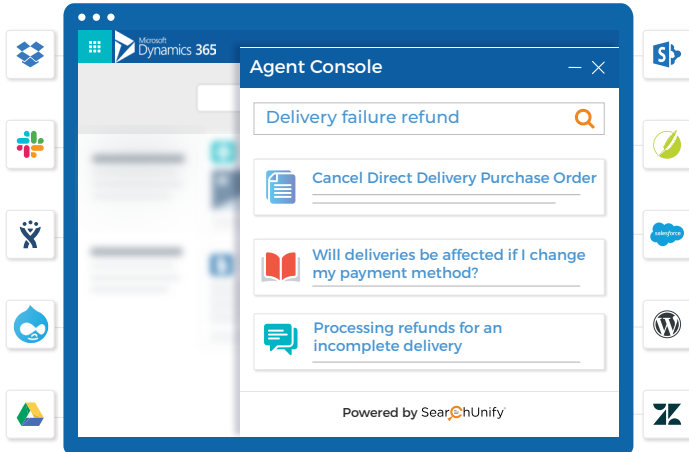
Microsoft Dynamics 365

Agent Console

Delivery failure refund

Cancel Direct Delivery Purchase Order

Will deliveries be affected if I change my payment method?

Processing refunds for an incomplete delivery

Powered by SearchUnify

salesforce